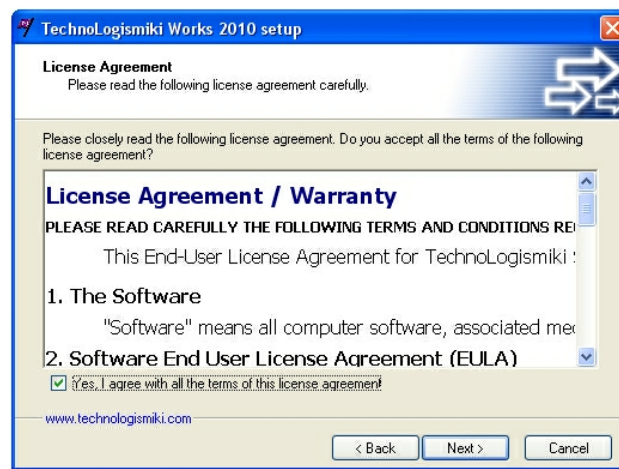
TechnoLogismiki Works 2010 setup

License Agreement
Please read the following license agreement carefully.

Please closely read the following license agreement. Do you accept all the terms of the following license agreement?

License Agreement / Warranty

PLEASE READ CAREFULLY THE FOLLOWING TERMS AND CONDITIONS RE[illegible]

This End-User License Agreement for TechnoLogismiki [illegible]

1. The Software

"Software" means all computer software, associated me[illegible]

2. Software End User License Agreement (EULA)

Yes, I agree with all the terms of this license agreement

www.technologismiki.com

< Back
Next >
Cancel